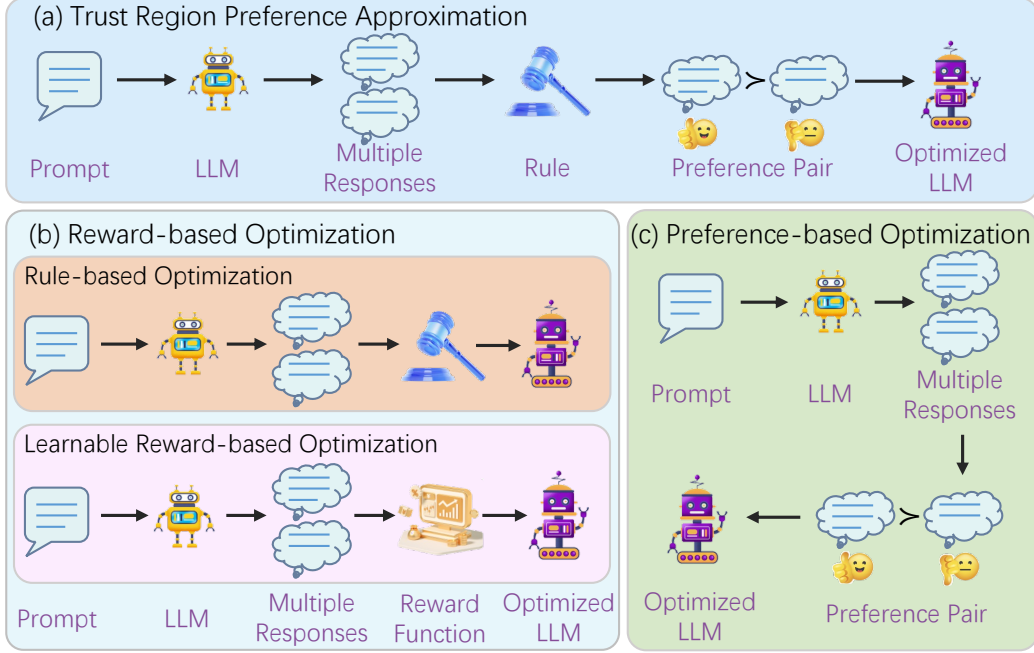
(a) Trust Region Preference Approximation

Prompt

LLM

Multiple Responses

Rule

$\succ$

Preference Pair

Optimized LLM

(b) Reward-based Optimization

Rule-based Optimization

Learnable Reward-based Optimization

Prompt

LLM

Multiple Responses

Reward Function

Optimized LLM

(c) Preference-based Optimization

Prompt

LLM

Multiple Responses

$\succ$

Optimized LLM

Preference Pair